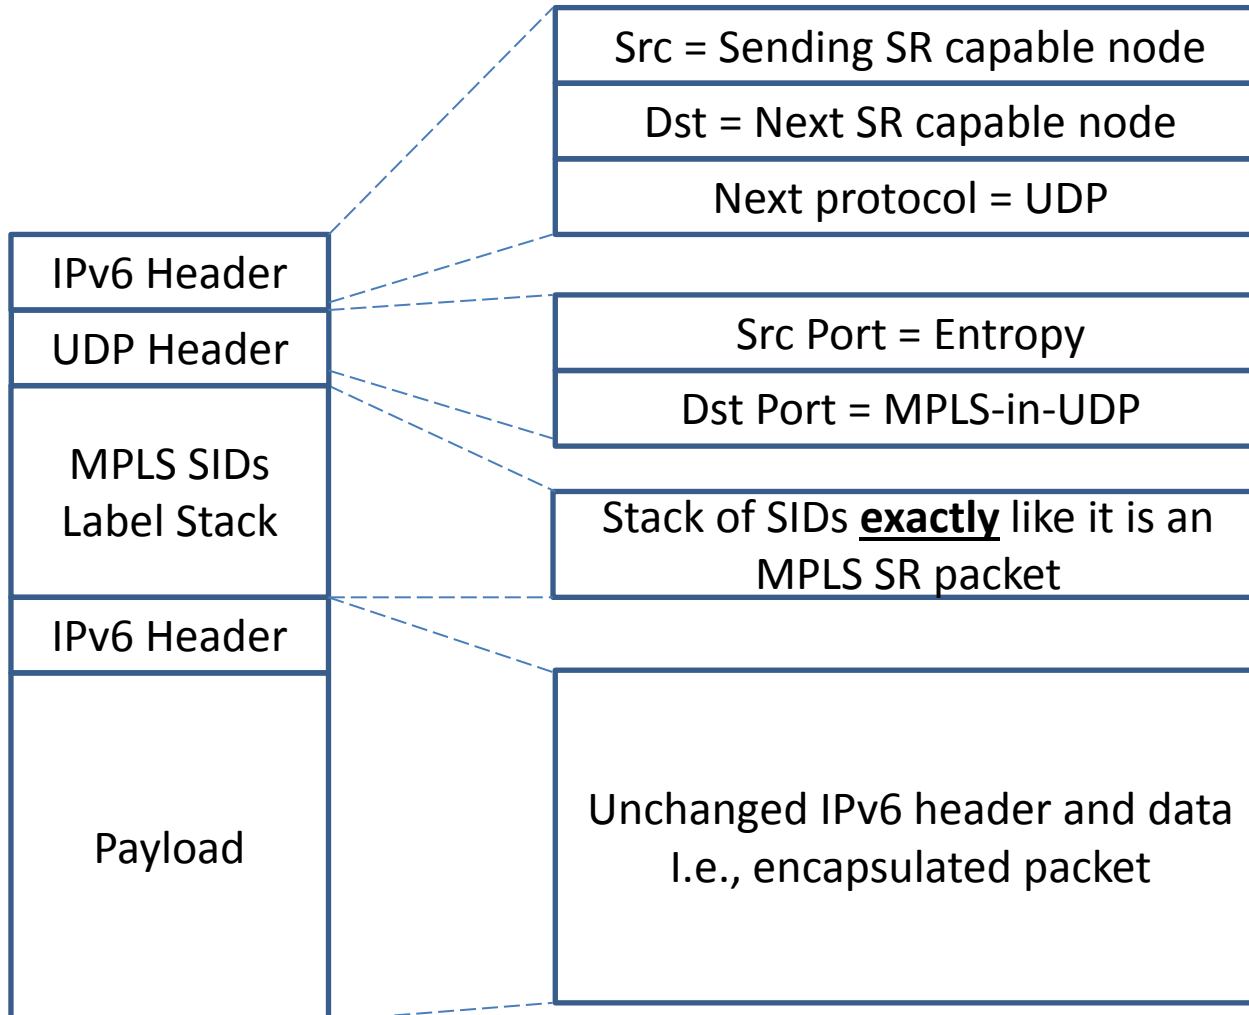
IPv6 Header

UDP Header

MPLS SIDs Label Stack

IPv6 Header

Payload

Src = Sending SR capable node

Dst = Next SR capable node

Next protocol = UDP

Src Port = Entropy

Dst Port = MPLS-in-UDP

Stack of SIDs **exactly** like it is an MPLS SR packet

Unchanged IPv6 header and data I.e., encapsulated packet